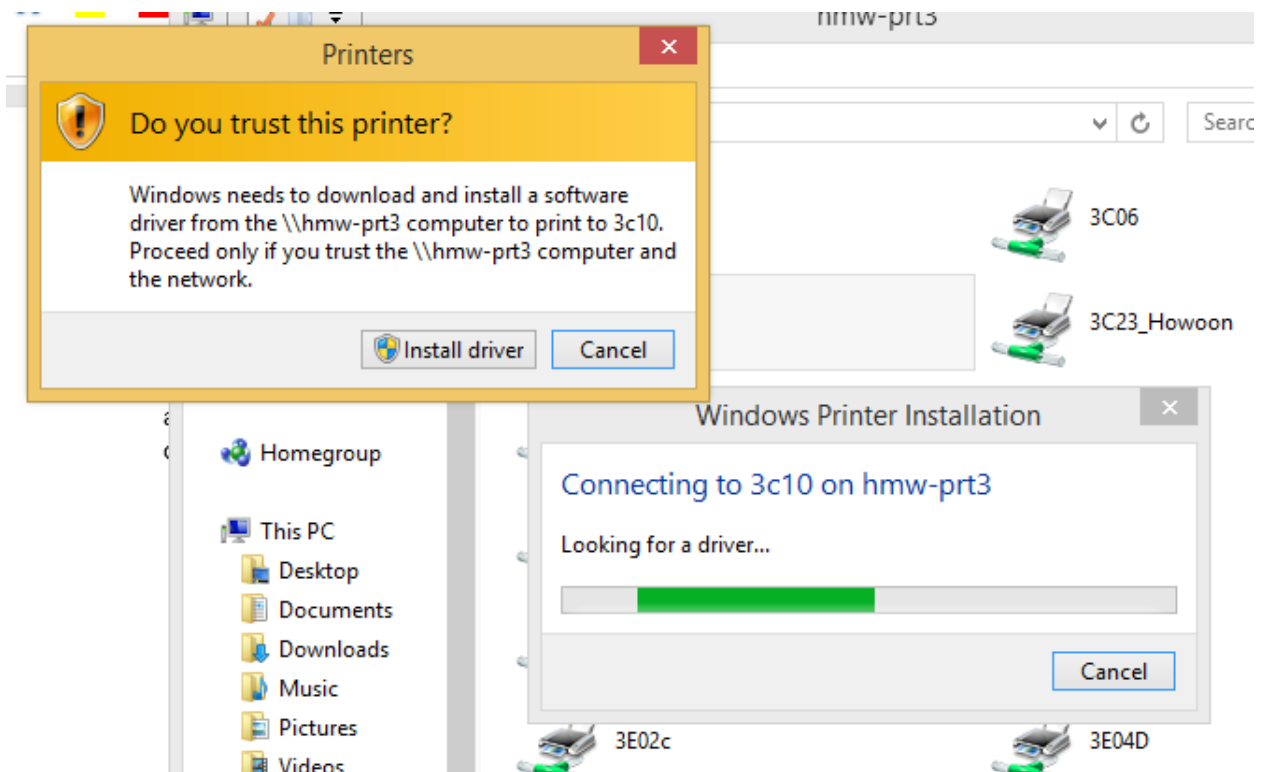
hmw-prt3

Printers

Do you trust this printer?

Windows needs to download and install a software driver from the \\hmw-prt3 computer to print to 3c10. Proceed only if you trust the \\hmw-prt3 computer and the network.

Install driver

Cancel

Searc

3C06

3C23_Howoon

Windows Printer Installation

Connecting to 3c10 on hmw-prt3

Looking for a driver...

Cancel

Homegroup

This PC

Desktop

Documents

Downloads

Music

Pictures

Videos

3E02c

3E04D